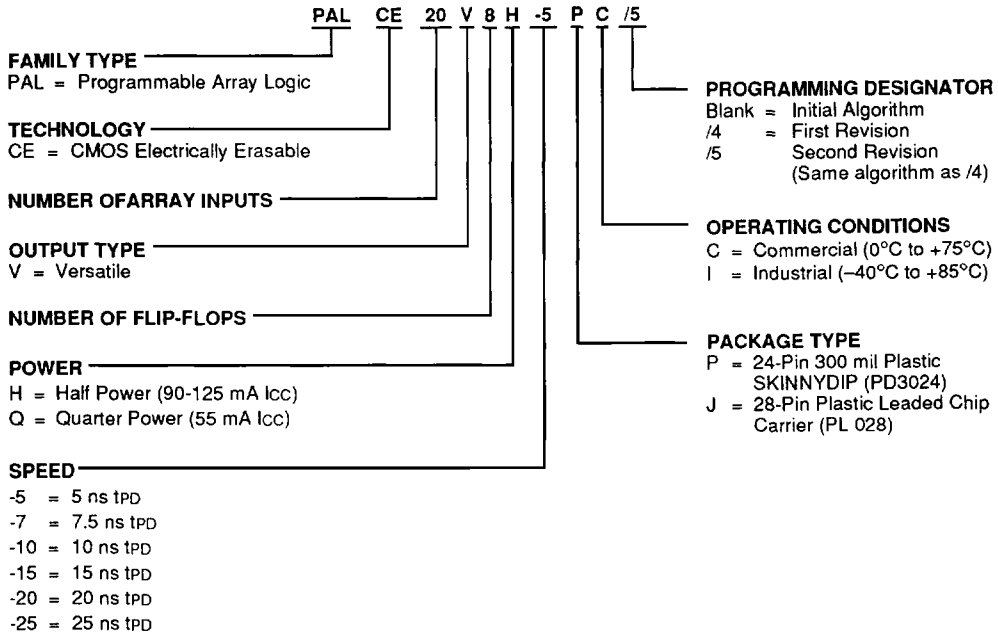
PAL CE 20 V 8 H -5 P C /5

FAMILY TYPE
PAL = Programmable Array Logic

TECHNOLOGY
CE = CMOS Electrically Erasable

NUMBER OFARRAY INPUTS

OUTPUT TYPE
V = Versatile

NUMBER OF FLIP-FLOPS

POWER
H = Half Power (90-125 mA ICC)
Q = Quarter Power (55 mA ICC)

SPEED
-5 = 5 ns tPD
-7 = 7.5 ns tPD
-10 = 10 ns tPD
-15 = 15 ns tPD
-20 = 20 ns tPD
-25 = 25 ns tPD

PROGRAMMING DESIGNATOR
Blank = Initial Algorithm
/4 = First Revision
/5 Second Revision (Same algorithm as /4)

OPERATING CONDITIONS
C = Commercial (0°C to +75°C)
I = Industrial (–40°C to +85°C)

PACKAGE TYPE
P = 24-Pin 300 mil Plastic SKINNYDIP (PD3024)
J = 28-Pin Plastic Leaded Chip Carrier (PL 028)